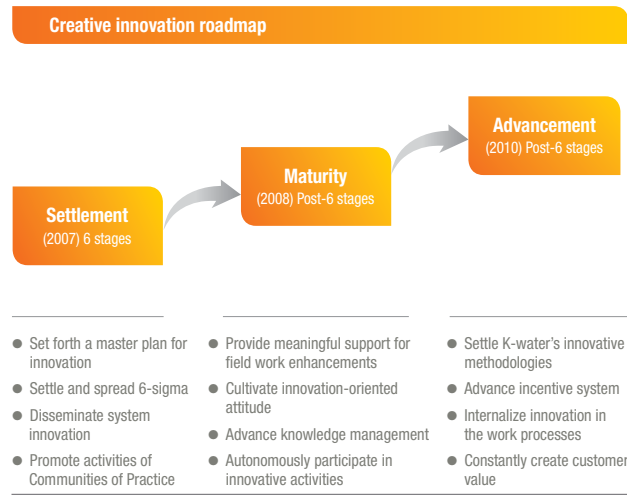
Creative innovation roadmap

Settlement
(2007) 6 stages

Maturity
(2008) Post-6 stages

Advancement
(2010) Post-6 stages

- Set forth a master plan for innovation
- Settle and spread 6-sigma
- Disseminate system innovation
- Promote activities of Communities of Practice

- Provide meaningful support for field work enhancements
- Cultivate innovation-oriented attitude
- Advance knowledge management
- Autonomously participate in innovative activities

- Settle K-water's innovative methodologies
- Advance incentive system
- Internalize innovation in the work processes
- Constantly create customer value